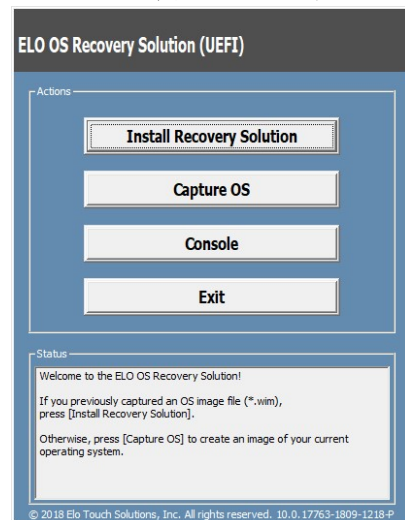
ELO OS Recovery Solution (UEFI)

Actions

Install Recovery Solution

Capture OS

Console

Exit

Status

Welcome to the ELO OS Recovery Solution!

If you previously captured an OS image file (*.wim), press [Install Recovery Solution].

Otherwise, press [Capture OS] to create an image of your current operating system.

© 2018 Elo Touch Solutions, Inc. All rights reserved. 10.0.17763-1809-1218-P